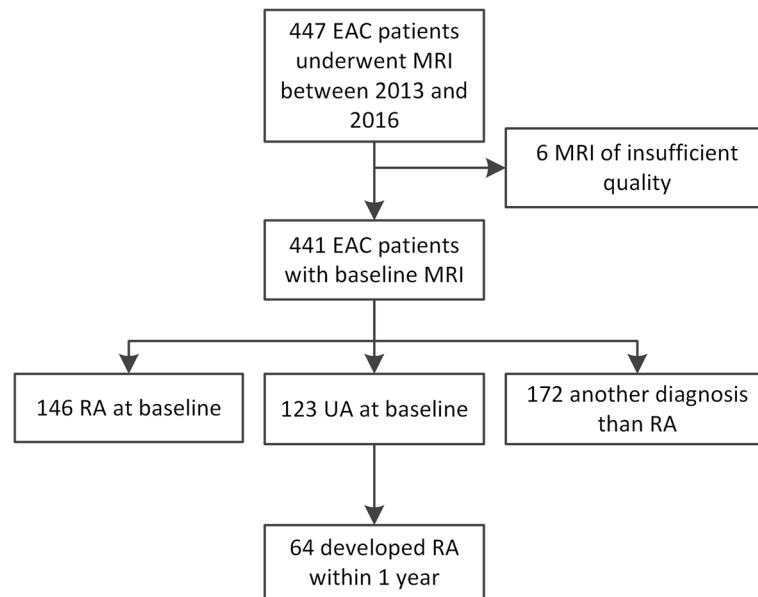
447 EAC patients underwent MRI between 2013 and 2016

6 MRI of insufficient quality

441 EAC patients with baseline MRI

146 RA at baseline

123 UA at baseline

172 another diagnosis than RA

64 developed RA within 1 year